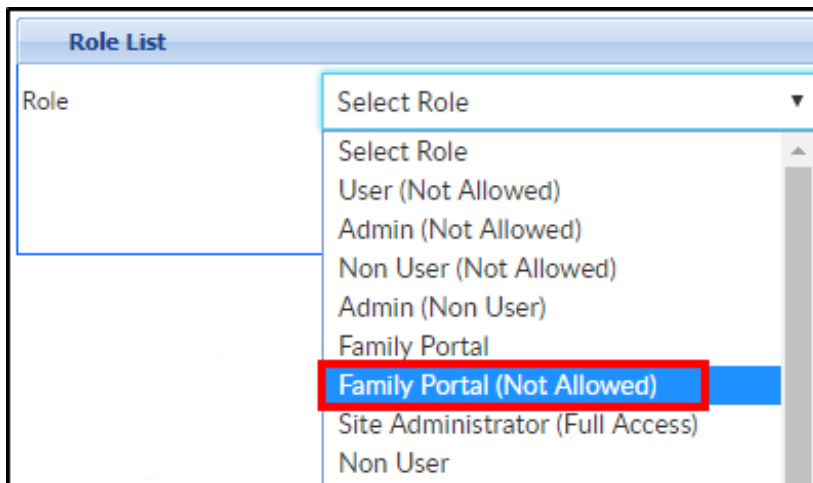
Role List

Role

Select Role

Select Role
User (Not Allowed)
Admin (Not Allowed)
Non User (Not Allowed)
Admin (Non User)
Family Portal
Family Portal (Not Allowed)
Site Administrator (Full Access)
Non User